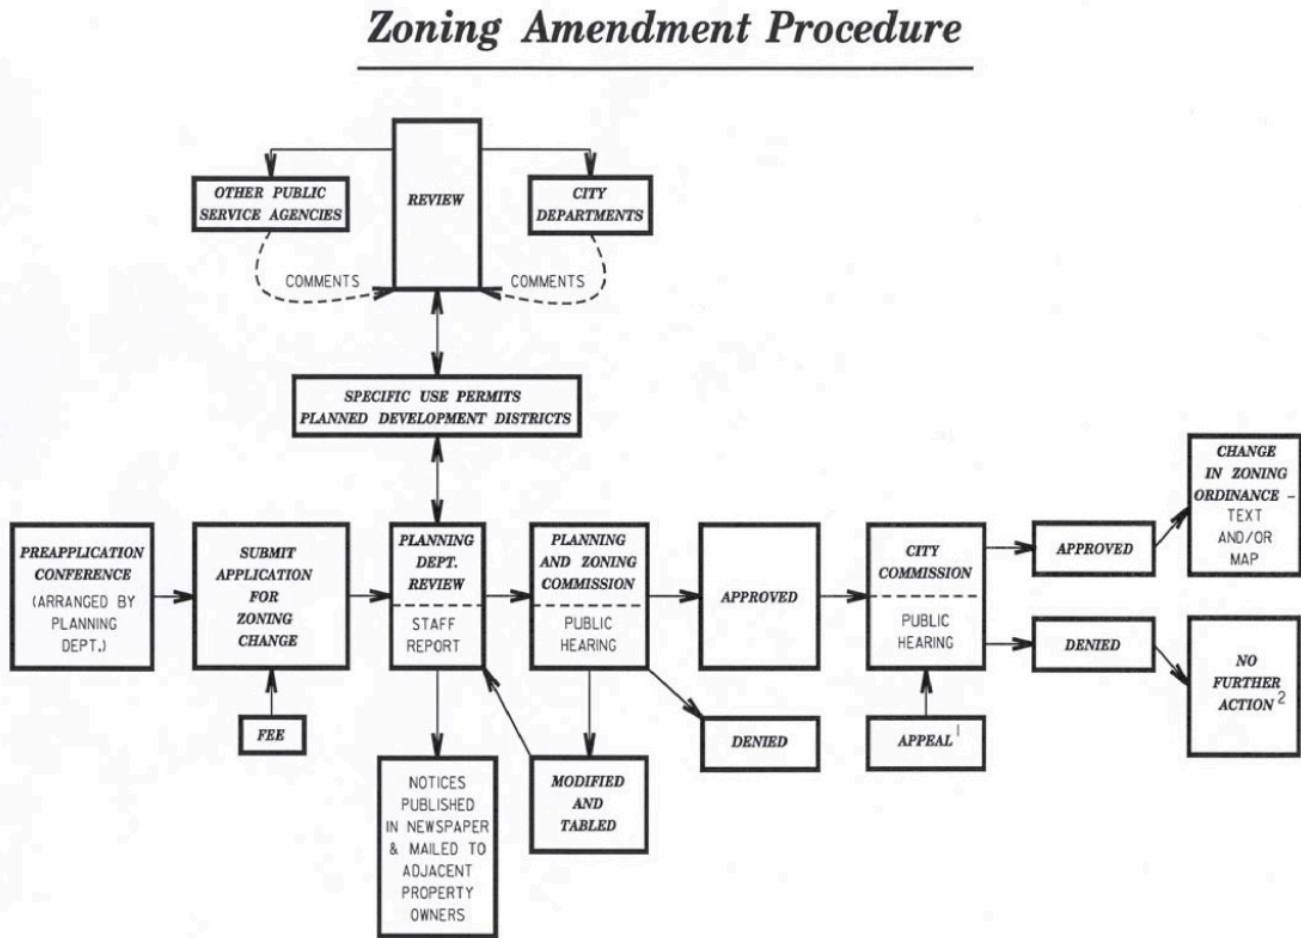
Zoning Amendment Procedure

OTHER PUBLIC SERVICE AGENCIES

REVIEW

CITY DEPARTMENTS

COMMENTS

COMMENTS

SPECIFIC USE PERMITS PLANNED DEVELOPMENT DISTRICTS

PREAPPLICATION CONFERENCE (ARRANGED BY PLANNING DEPT.)

SUBMIT APPLICATION FOR ZONING CHANGE

FEE

PLANNING DEPT. REVIEW

STAFF REPORT

NOTICES PUBLISHED IN NEWSPAPER & MAILED TO ADJACENT PROPERTY OWNERS

PLANNING AND ZONING COMMISSION

PUBLIC HEARING

MODIFIED AND TABLED

APPROVED

DENIED

CITY COMMISSION

PUBLIC HEARING

APPEAL $^1$

APPROVED

DENIED

CHANGE IN ZONING ORDINANCE – TEXT AND/OR MAP

NO FURTHER ACTION $^2$